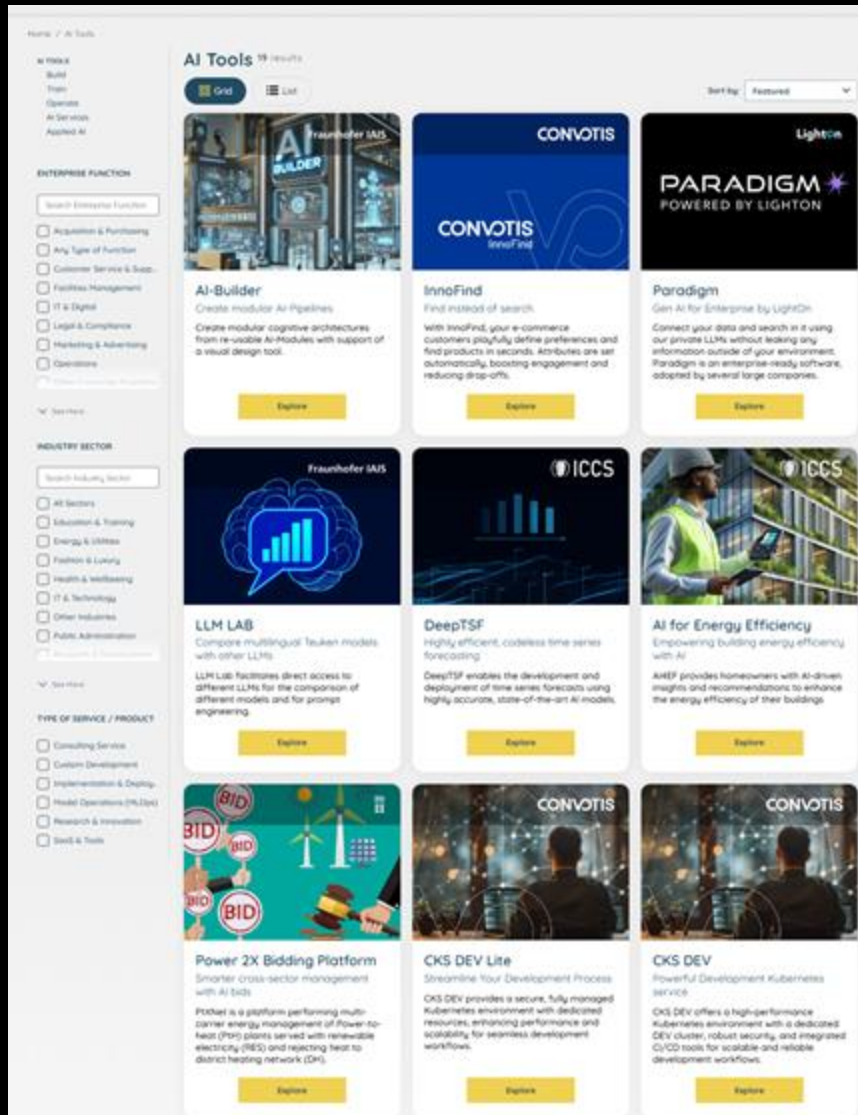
Home / AI Tools

AI TOOLS
Build
Train
Operate
AI Services
Applied AI

ENTERPRISE FUNCTION

Search Enterprise Function

Acquisition & Purchasing
Any Type of Function
Customer Service & Supp...
Facilities Management
IT & Digital
Legal & Compliance
Marketing & Advertising
Operations

See more

INDUSTRY SECTOR

Search Industry Sector

All Sectors
Education & Training
Energy & Utilities
Fashion & Luxury
Health & Wellbeing
IT & Technology
Other Industries
Public Administration

See more

TYPE OF SERVICE / PRODUCT

Consulting Service
Custom Development
Implementation & Deploy...
Model Operations (MLOps)
Research & Innovation
SaaS & Tools

AI Tools 19 results

Grid
List

Sort by: Featured

AI BUILDER
Fraunhofer IAIS
AI-Builder
Create modular AI Pipelines
Create modular cognitive architectures from re-usable AI-Modules with support of a visual design tool.
Explore

CONVOTIS
CONVOTIS
InnoFind
InnoFind
Find instead of search
With InnoFind, your e-commerce customers playfully define preferences and find products in seconds. Attributes are set automatically, boosting engagement and reducing drop-offs.
Explore

LightOn
PARADIGM
POWERED BY LIGHTON
Paradigm
Gen AI for Enterprise by LightOn
Connect your data and search in it using our private LLMs without leaking any information outside of your environment. Paradigm is an enterprise-ready software, adopted by several large companies.
Explore

Fraunhofer IAIS
LLM LAB
Compare multilingual Teuken models with other LLMs
LLM Lab facilitates direct access to different LLMs for the comparison of different models and for prompt engineering.
Explore

ICCS
DeepTSF
Highly efficient, codeless time series forecasting
DeepTSF enables the development and deployment of time series forecasts using highly accurate, state-of-the-art AI models.
Explore

ICCS
AI for Energy Efficiency
Empowering building energy efficiency with AI
AI4EF provides homeowners with AI-driven insights and recommendations to enhance the energy efficiency of their buildings.
Explore

BID
BID
BID
BID
Power 2X Bidding Platform
Smarter cross-sector management with AI bids
PtXNet is a platform performing multi-carrier energy management of Power-to-heat (PtH) plants served with renewable electricity (RES) and rejecting heat to district heating network (DH).
Explore

CONVOTIS
CKS DEV Lite
Streamline Your Development Process
CKS DEV provides a secure, fully managed Kubernetes environment with dedicated resources, enhancing performance and scalability for seamless development workflows.
Explore

CONVOTIS
CKS DEV
Powerful Development Kubernetes service
CKS DEV offers a high-performance Kubernetes environment with a dedicated DEV cluster, robust security, and integrated CI/CD tools for scalable and reliable development workflows.
Explore